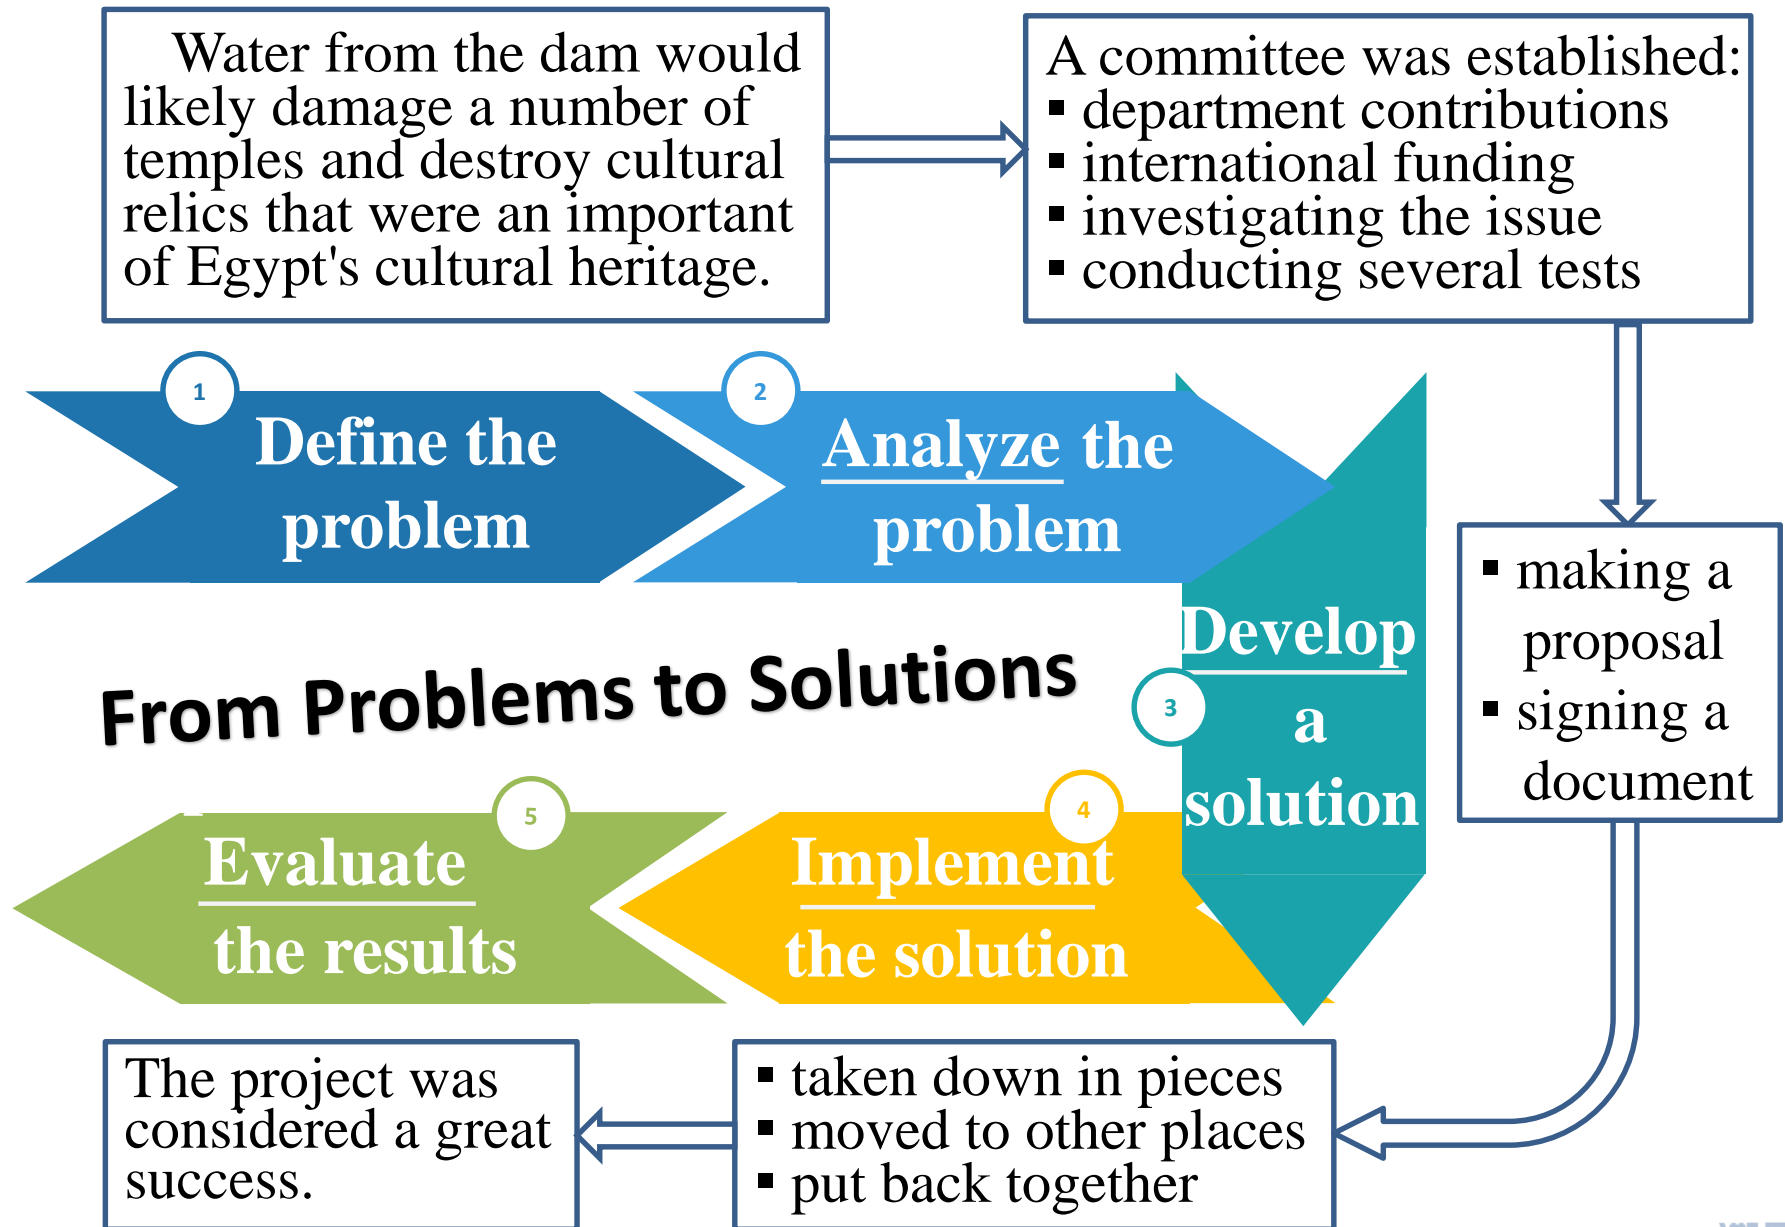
Water from the dam would likely damage a number of temples and destroy cultural relics that were an important of Egypt's cultural heritage.

A committee was established:
▪ department contributions
▪ international funding
▪ investigating the issue
▪ conducting several tests

1 Define the problem

2 Analyze the problem

3 Develop a solution

▪ making a proposal
▪ signing a document

From Problems to Solutions

5 Evaluate the results

4 Implement the solution

The project was considered a great success.

▪ taken down in pieces
▪ moved to other places
▪ put back together